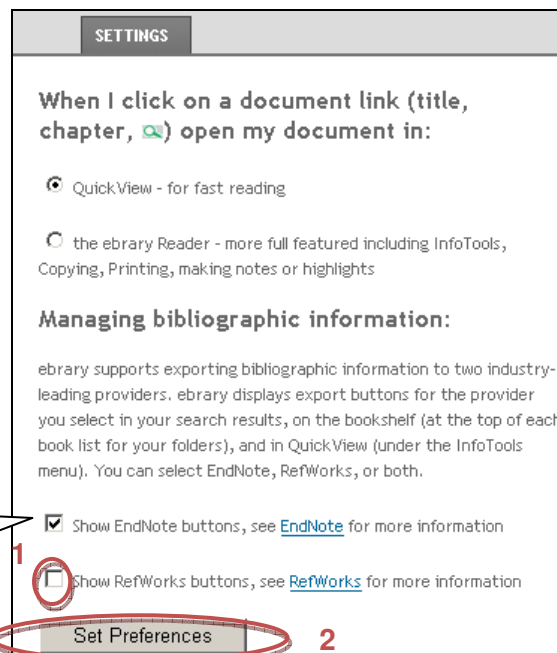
SETTINGS

When I click on a document link (title, chapter, ) open my document in:

QuickView - for fast reading

the ebrary Reader - more full featured including InfoTools, Copying, Printing, making notes or highlights

Managing bibliographic information:

ebrary supports exporting bibliographic information to two industry-leading providers. ebrary displays export buttons for the provider you select in your search results, on the bookshelf (at the top of each book list for your folders), and in QuickView (under the InfoTools menu). You can select EndNote, RefWorks, or both.

Show EndNote buttons, see EndNote for more information

1

Show RefWorks buttons, see RefWorks for more information

Set Preferences

2